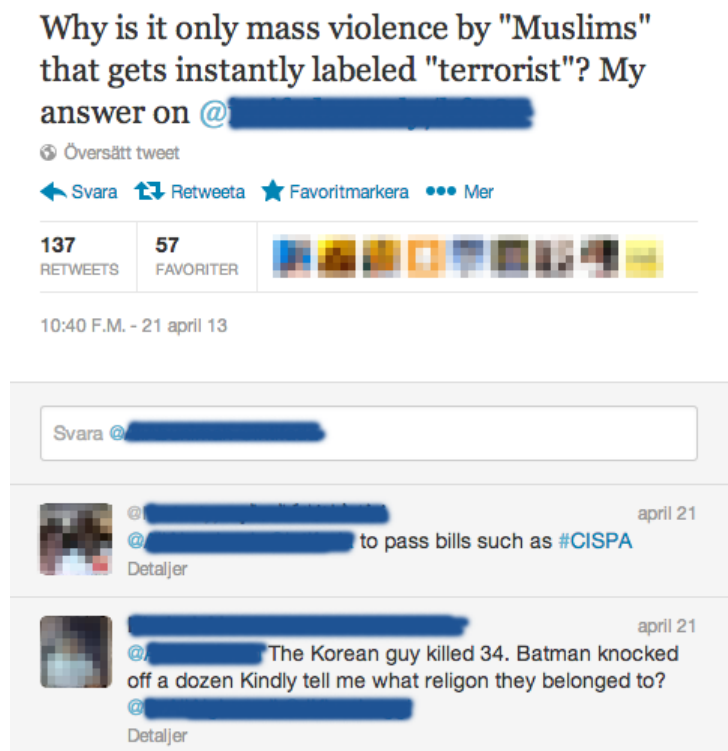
Why is it only mass violence by "Muslims" that gets instantly labeled "terrorist"? My answer on @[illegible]

Översätt tweet

Svara Retweeta Favoritmarkera Mer

137 RETWEETS | 57 FAVORITER

10:40 F.M. - 21 april 13

Svara @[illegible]

@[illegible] april 21
@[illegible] to pass bills such as #CISPA
Detaljer

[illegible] april 21
@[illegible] The Korean guy killed 34. Batman knocked off a dozen Kindly tell me what religon they belonged to?
@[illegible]
Detaljer